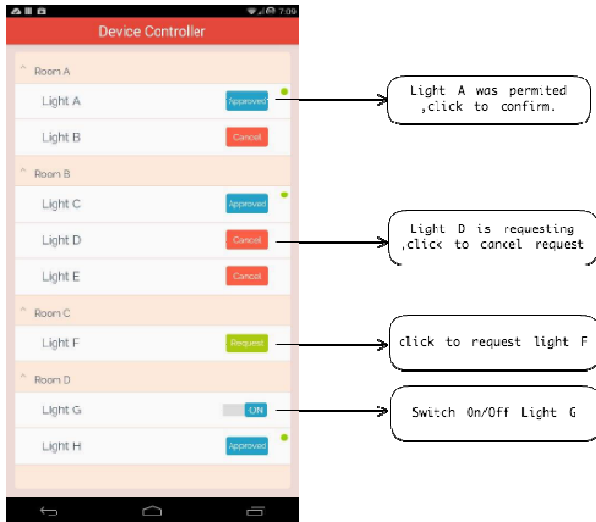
7:09

Device Controller

Room A

Light A

Approved

Light B

Cancel

Room B

Light C

Approved

Light D

Cancel

Light E

Cancel

Room C

Light F

Request

Room D

Light G

ON

Light H

Approved

Light A was permited ,click to confirm.

Light D is requesting ,click to cancel request

click to request light F

Switch On/Off Light G